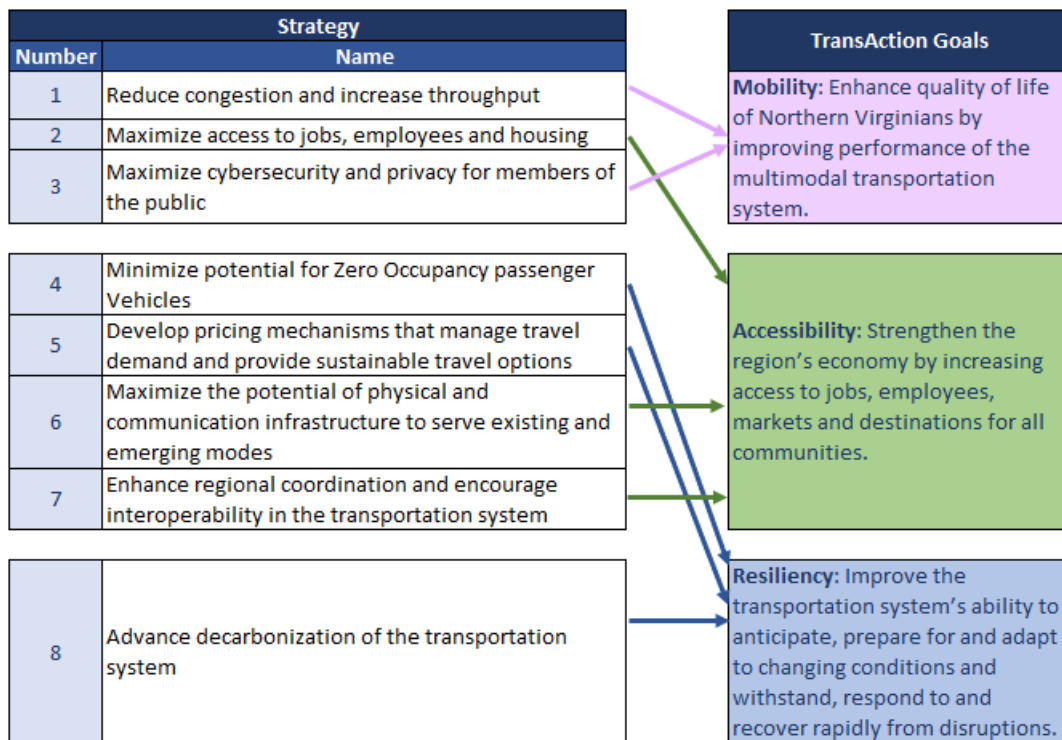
| Strategy | |
|---|---|
| Number | Name |
| 1 | Reduce congestion and increase throughput |
| 2 | Maximize access to jobs, employees and housing |
| 3 | Maximize cybersecurity and privacy for members of the public |

| | |
|---|---|
| 4 | Minimize potential for Zero Occupancy passenger Vehicles |
| 5 | Develop pricing mechanisms that manage travel demand and provide sustainable travel options |
| 6 | Maximize the potential of physical and communication infrastructure to serve existing and emerging modes |
| 7 | Enhance regional coordination and encourage interoperability in the transportation system |

| | |
|---|---|
| 8 | Advance decarbonization of the transportation system |

TransAction Goals

Mobility: Enhance quality of life of Northern Virginians by improving performance of the multimodal transportation system.

Accessibility: Strengthen the region's economy by increasing access to jobs, employees, markets and destinations for all communities.

Resiliency: Improve the transportation system's ability to anticipate, prepare for and adapt to changing conditions and withstand, respond to and recover rapidly from disruptions.